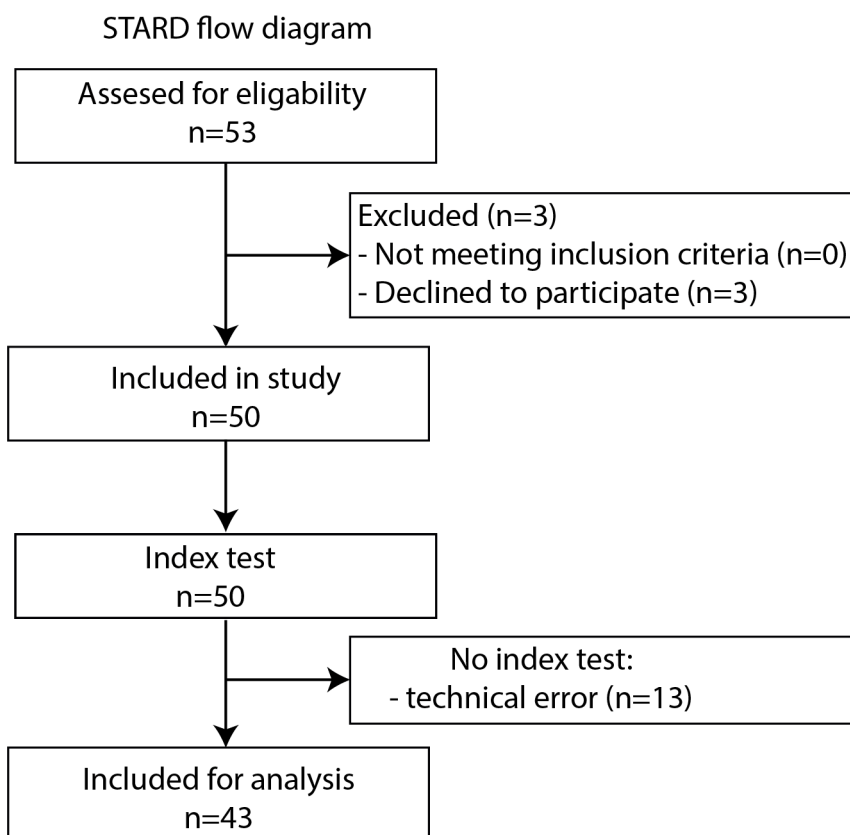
STARD flow diagram

Assesed for eligability
n=53

Excluded (n=3)
- Not meeting inclusion criteria (n=0)
- Declined to participate (n=3)

Included in study
n=50

Index test
n=50

No index test:
- technical error (n=13)

Included for analysis
n=43